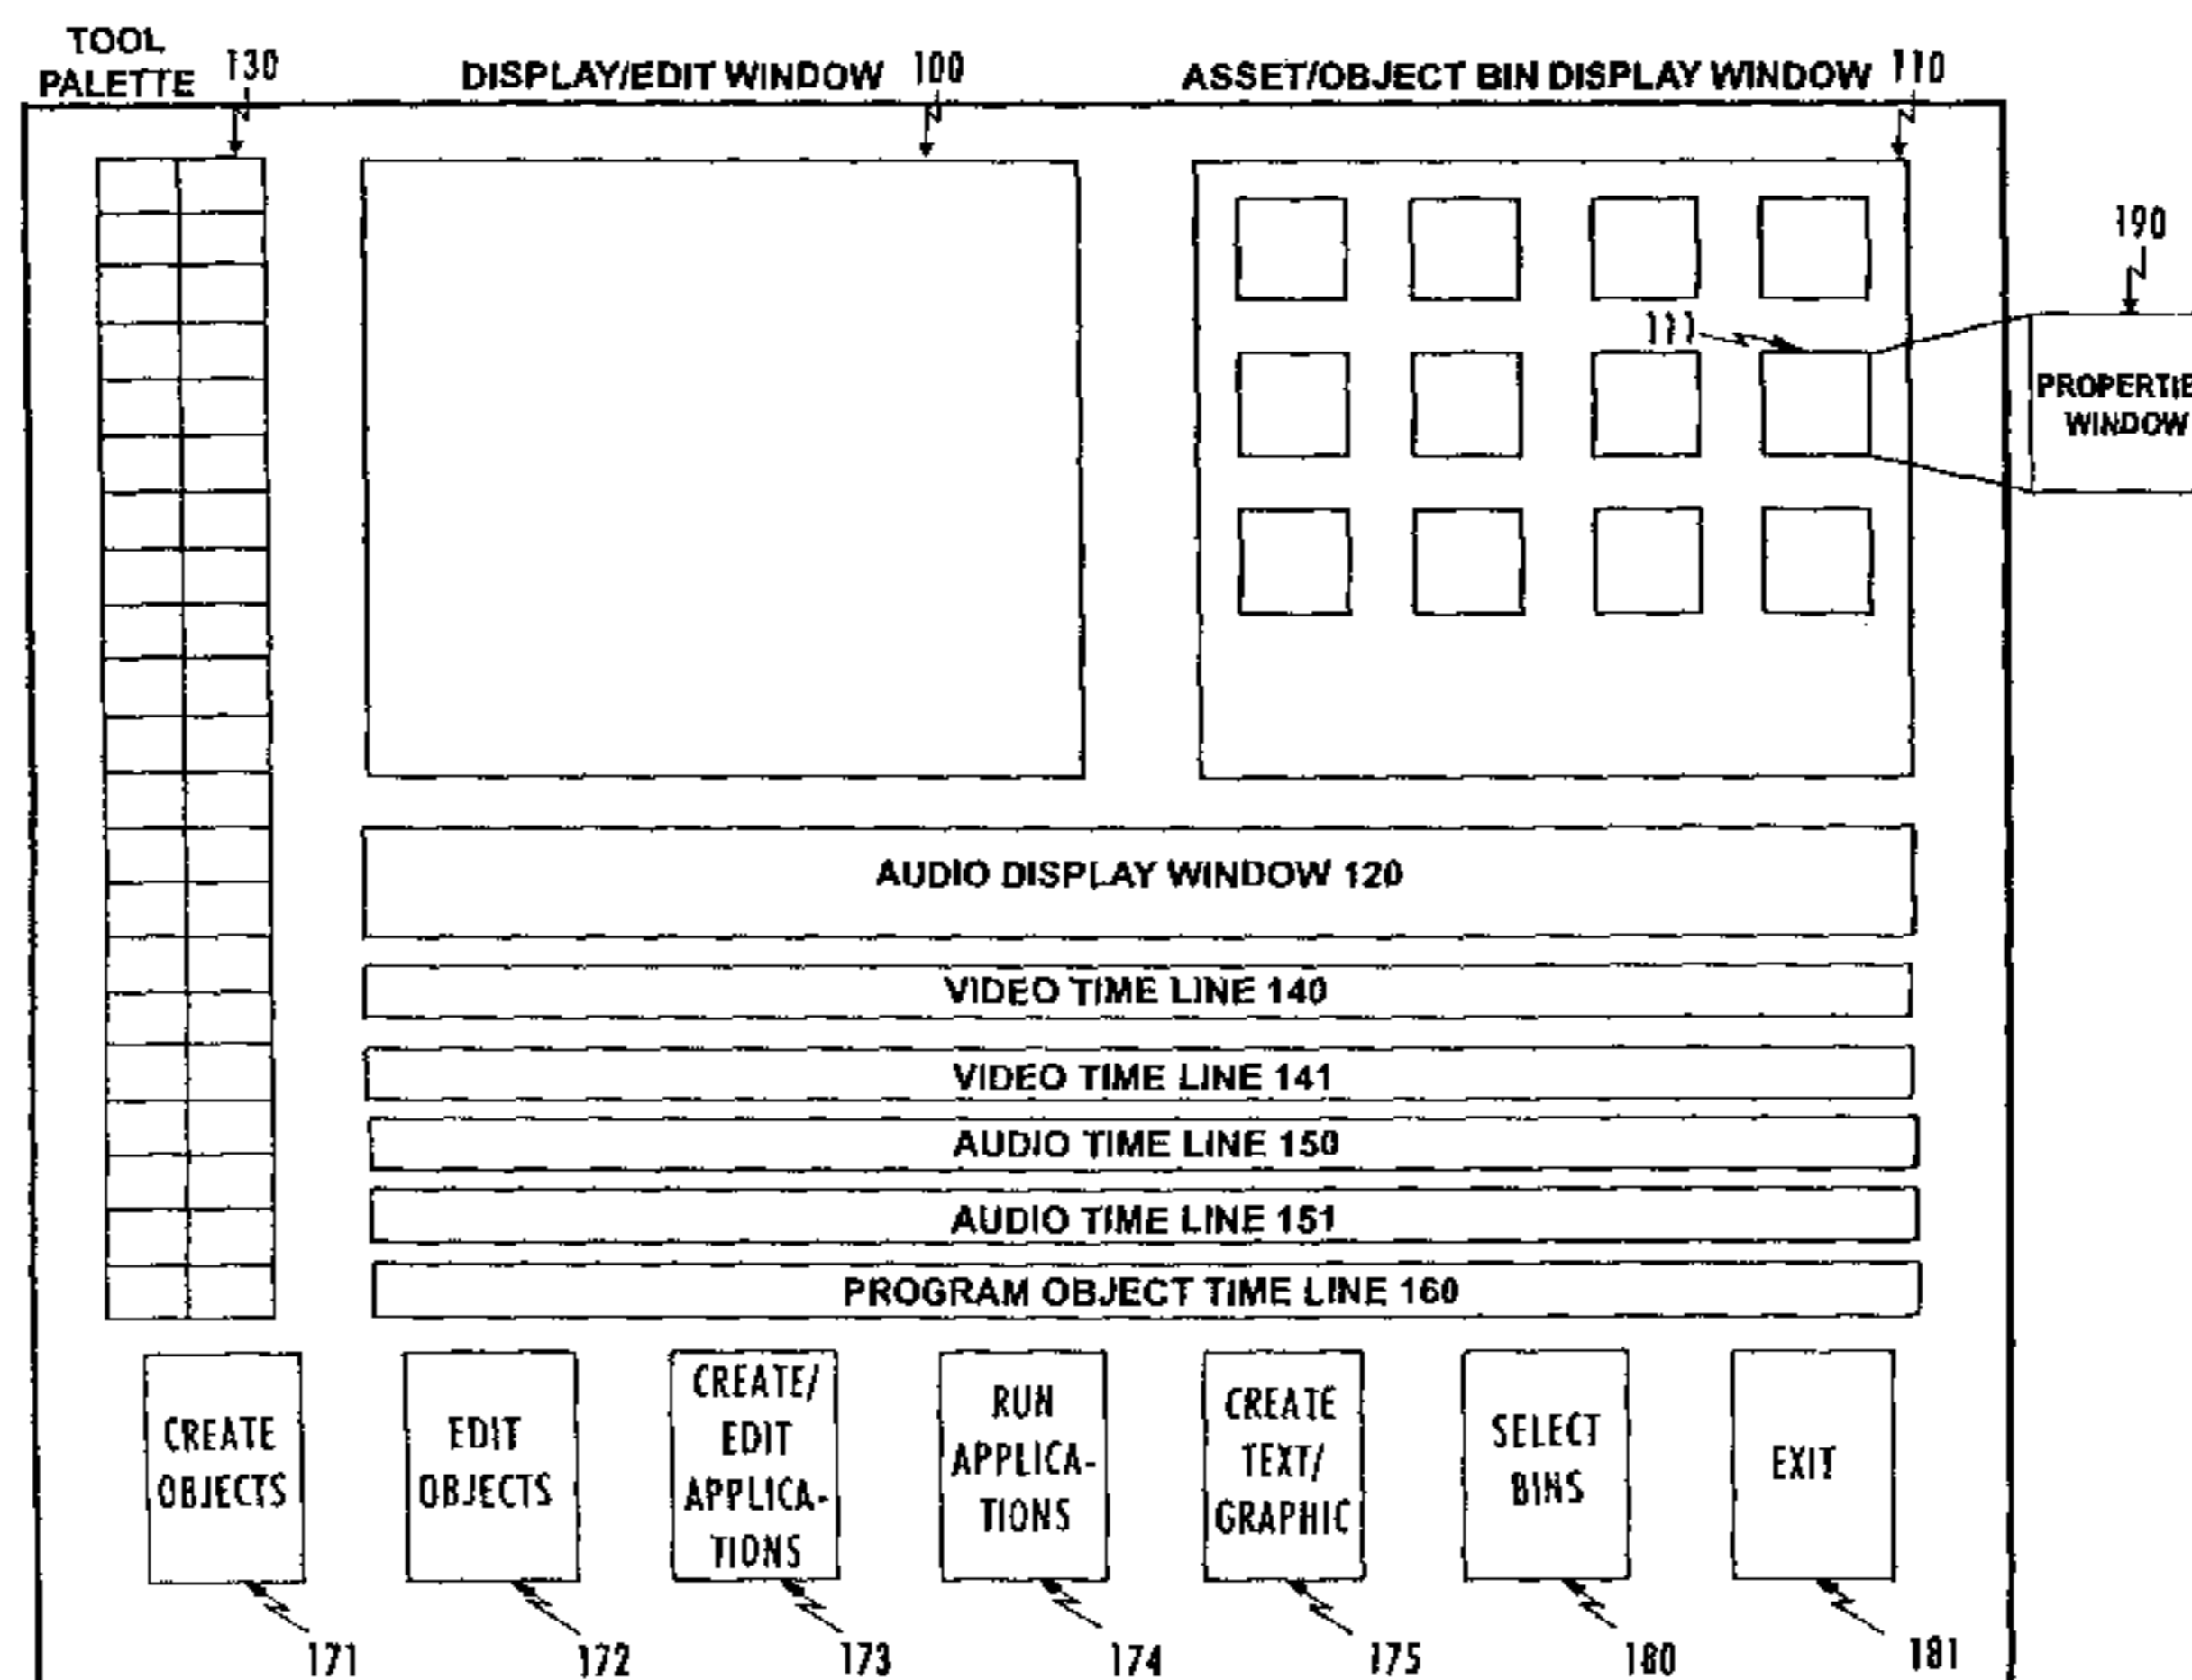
TOOL PALETTE 130

DISPLAY/EDIT WINDOW 100

ASSET/OBJECT BIN DISPLAY WINDOW 110

190

111

PROPERTIE WINDOW

AUDIO DISPLAY WINDOW 120

VIDEO TIME LINE 140

VIDEO TIME LINE 141

AUDIO TIME LINE 150

AUDIO TIME LINE 151

PROGRAM OBJECT TIME LINE 160

CREATE OBJECTS

EDIT OBJECTS

CREATE/ EDIT APPLICATIONS

RUN APPLICATIONS

CREATE TEXT/ GRAPHIC

SELECT BINS

EXIT

171 172 173 174 175 180 181